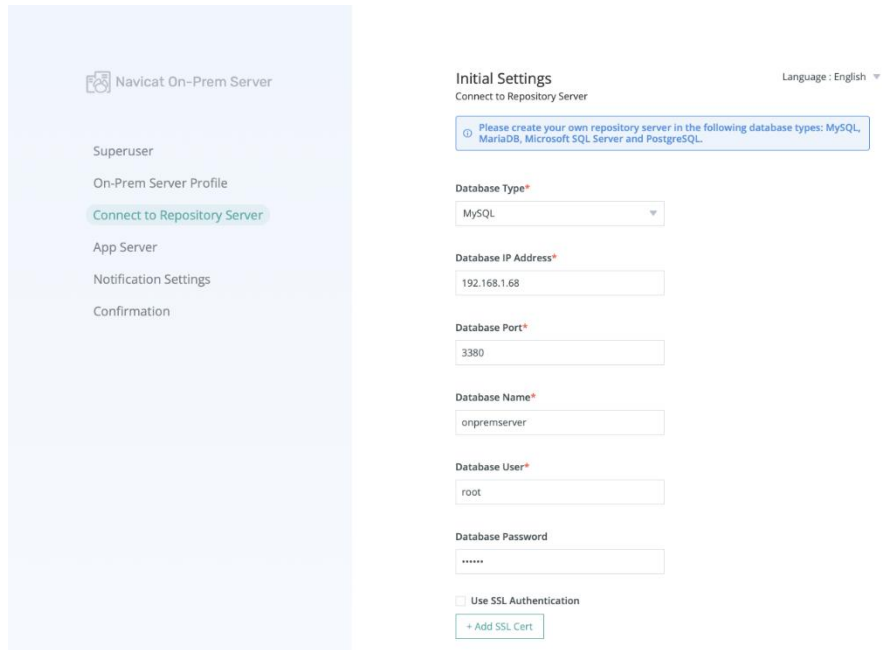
Navicat On-Prem Server

Superuser

On-Prem Server Profile

Connect to Repository Server

App Server

Notification Settings

Confirmation

Initial Settings

Connect to Repository Server

Language : English

Please create your own repository server in the following database types: MySQL, MariaDB, Microsoft SQL Server and PostgreSQL.

Database Type*

MySQL

Database IP Address*

192.168.1.68

Database Port*

3380

Database Name*

onpremserver

Database User*

root

Database Password

••••••

Use SSL Authentication

+ Add SSL Cert